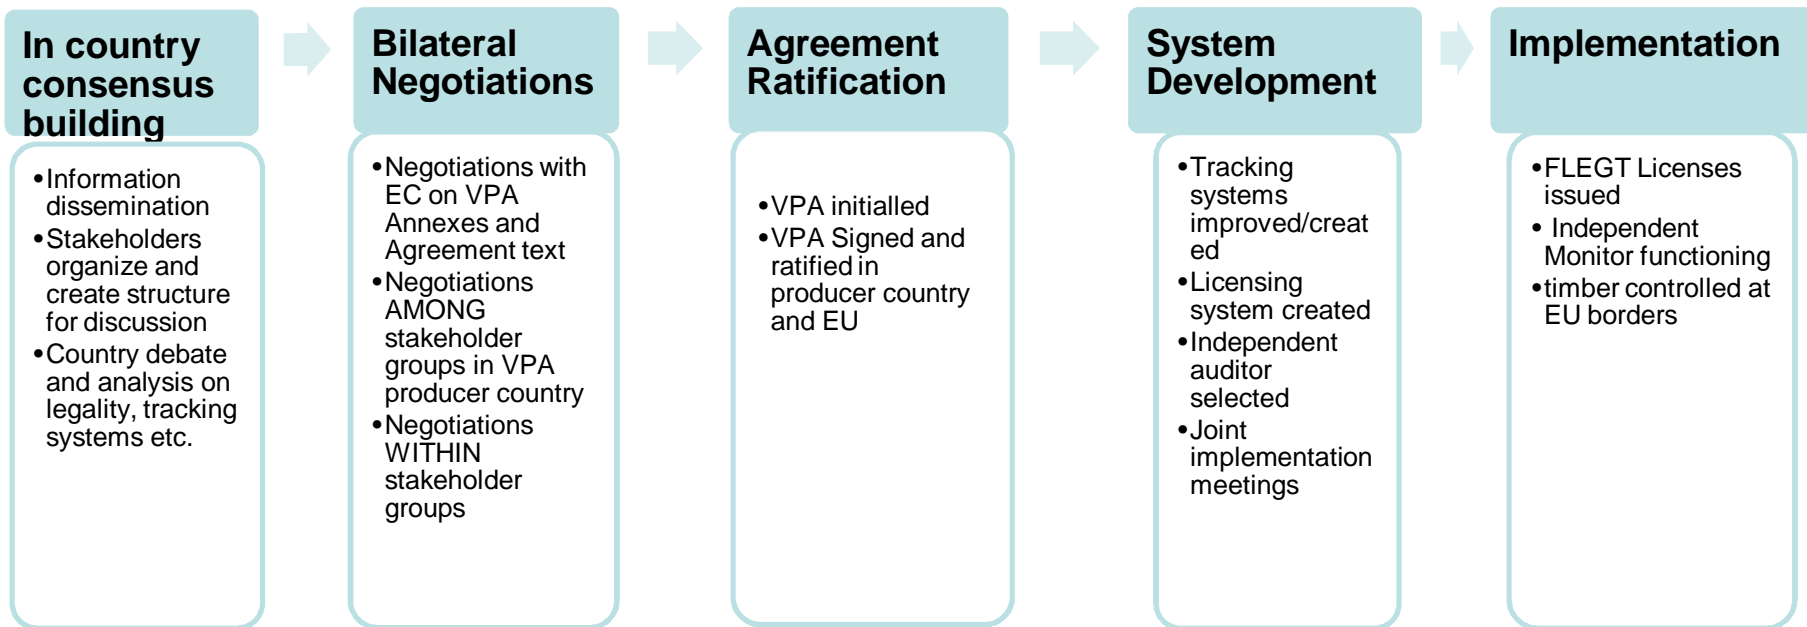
In country consensus building

•Information dissemination
•Stakeholders organize and create structure for discussion
•Country debate and analysis on legality, tracking systems etc.

Bilateral Negotiations

•Negotiations with EC on VPA Annexes and Agreement text
•Negotiations AMONG stakeholder groups in VPA producer country
•Negotiations WITHIN stakeholder groups

Agreement Ratification

•VPA initialled
•VPA Signed and ratified in producer country and EU

System Development

•Tracking systems improved/created
•Licensing system created
•Independent auditor selected
•Joint implementation meetings

Implementation

•FLEGT Licenses issued
• Independent Monitor functioning
•timber controlled at EU borders